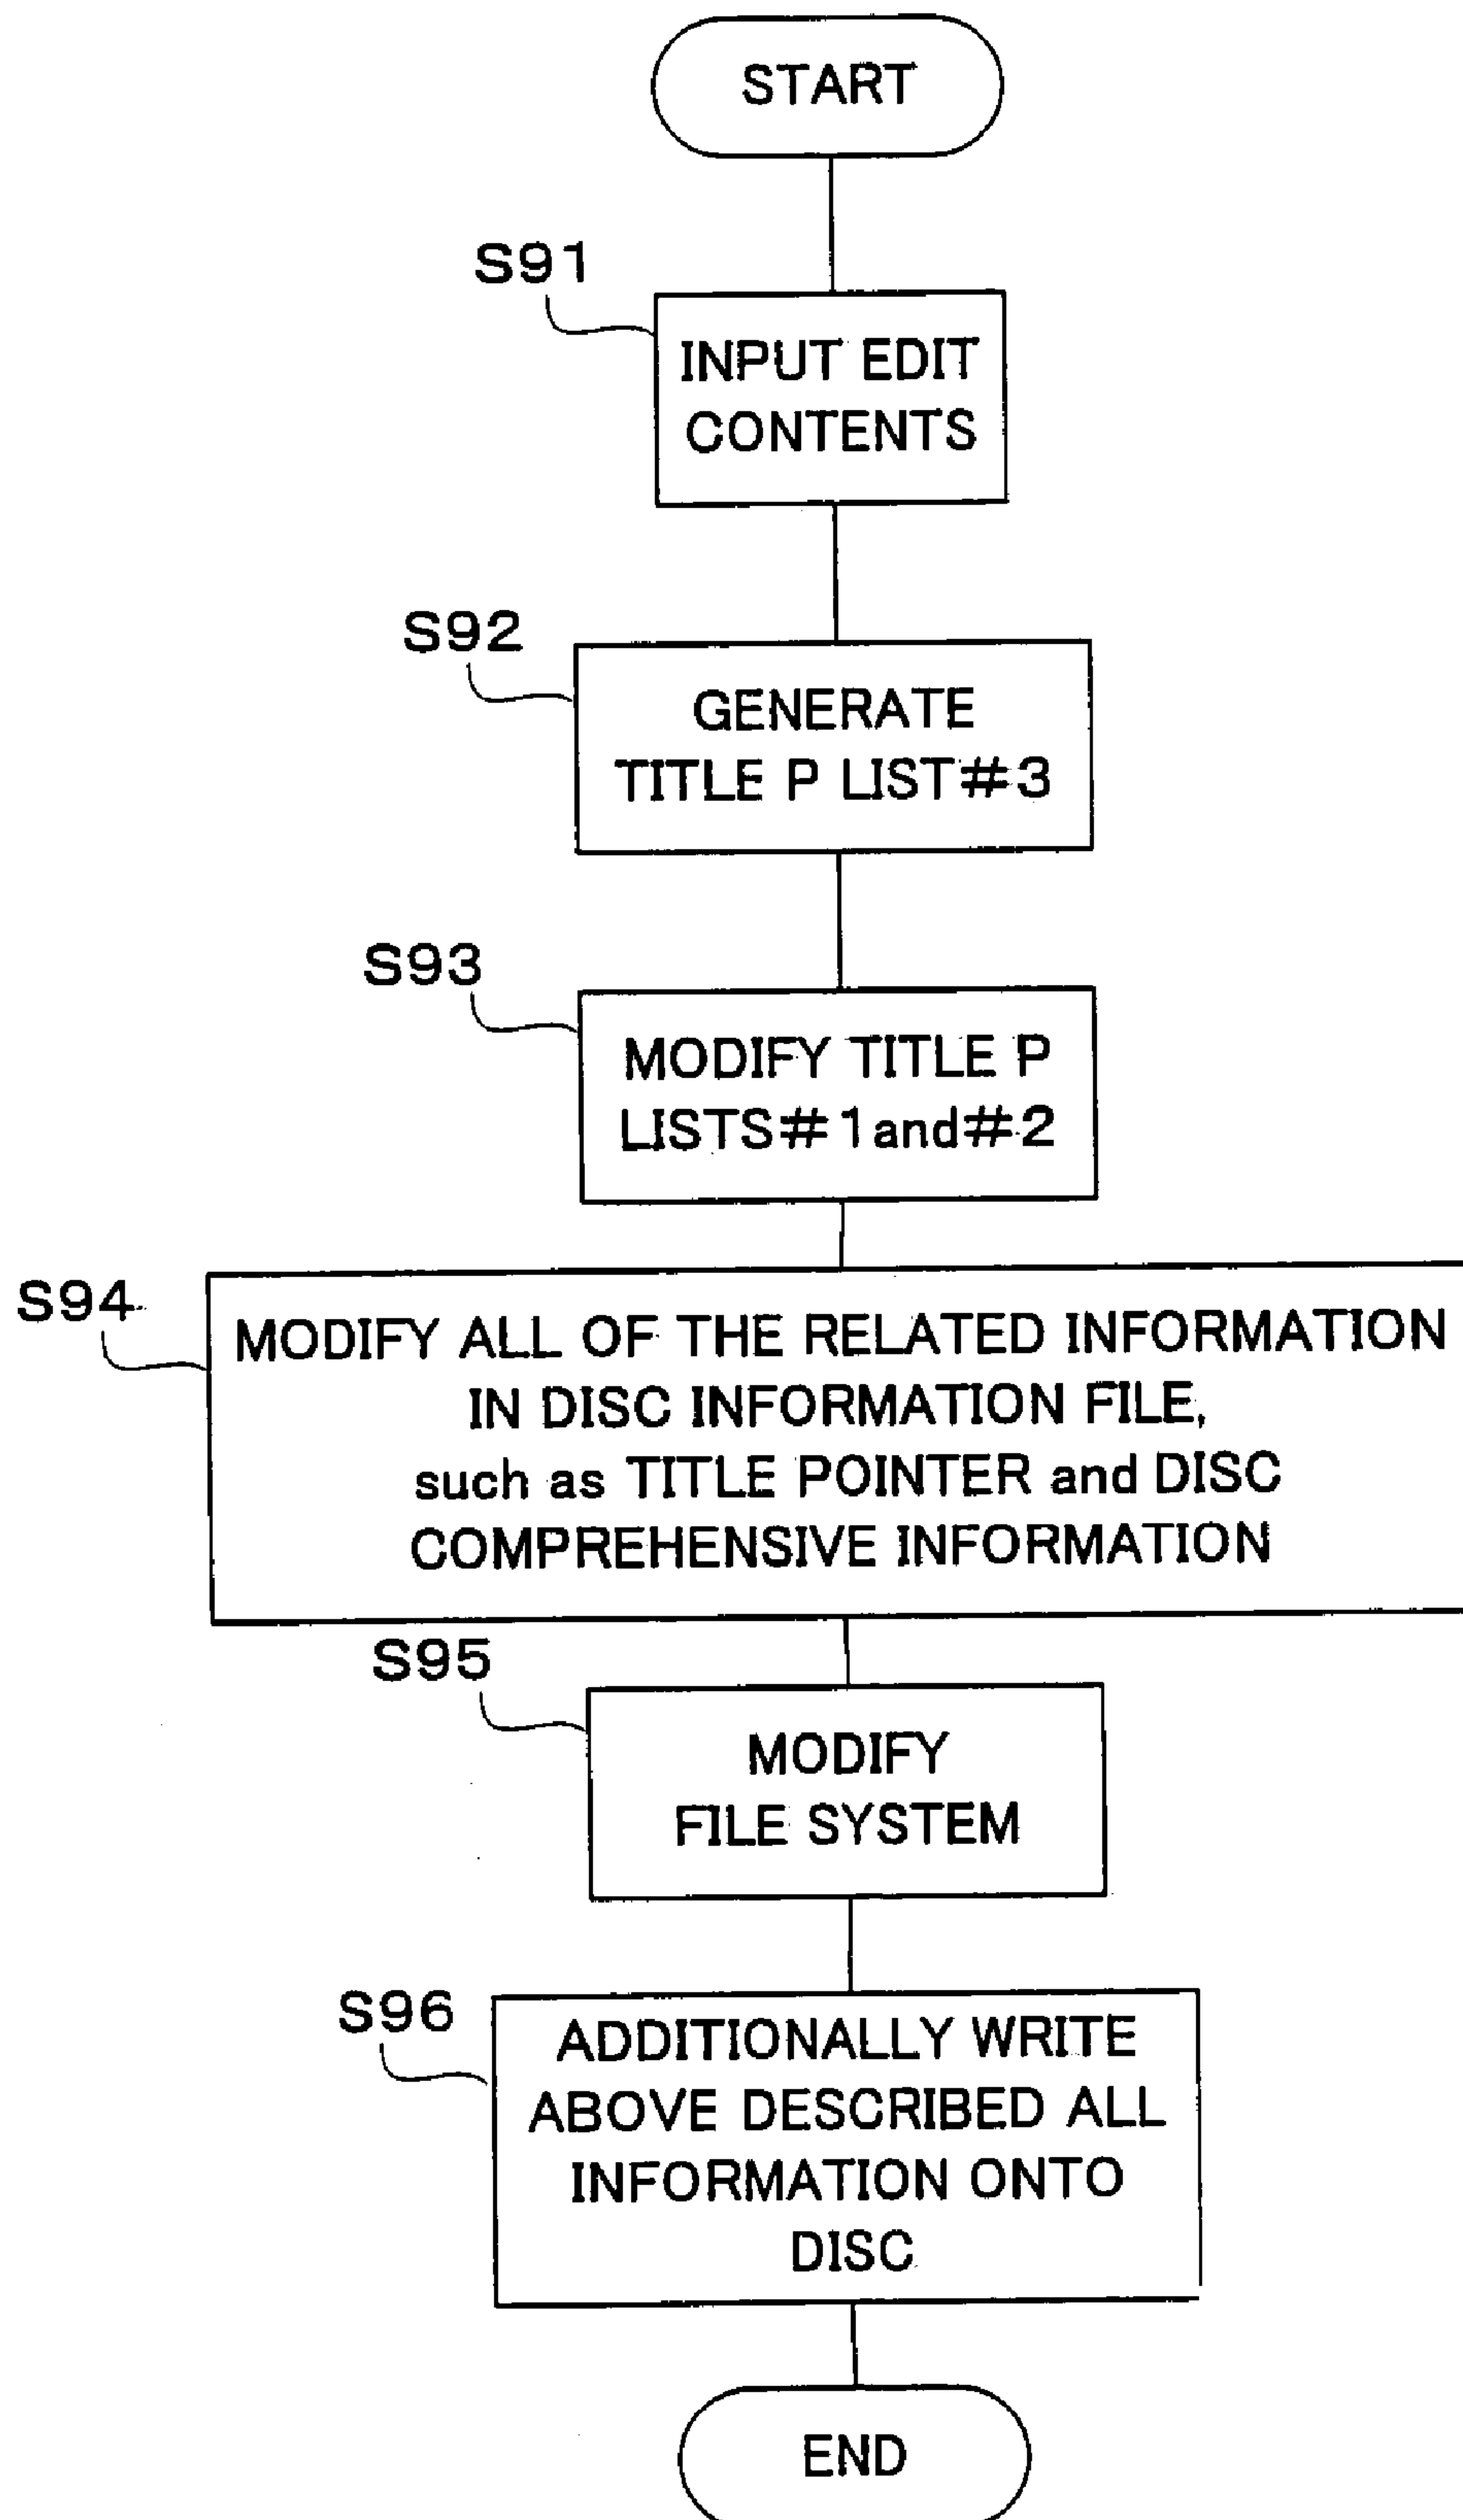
START

S91

INPUT EDIT CONTENTS

S92

GENERATE TITLE P LIST#3

S93

MODIFY TITLE P LISTS#1and#2

S94

MODIFY ALL OF THE RELATED INFORMATION IN DISC INFORMATION FILE, such as TITLE POINTER and DISC COMPREHENSIVE INFORMATION

S95

MODIFY FILE SYSTEM

S96

ADDITIONALLY WRITE ABOVE DESCRIBED ALL INFORMATION ONTO DISC

END